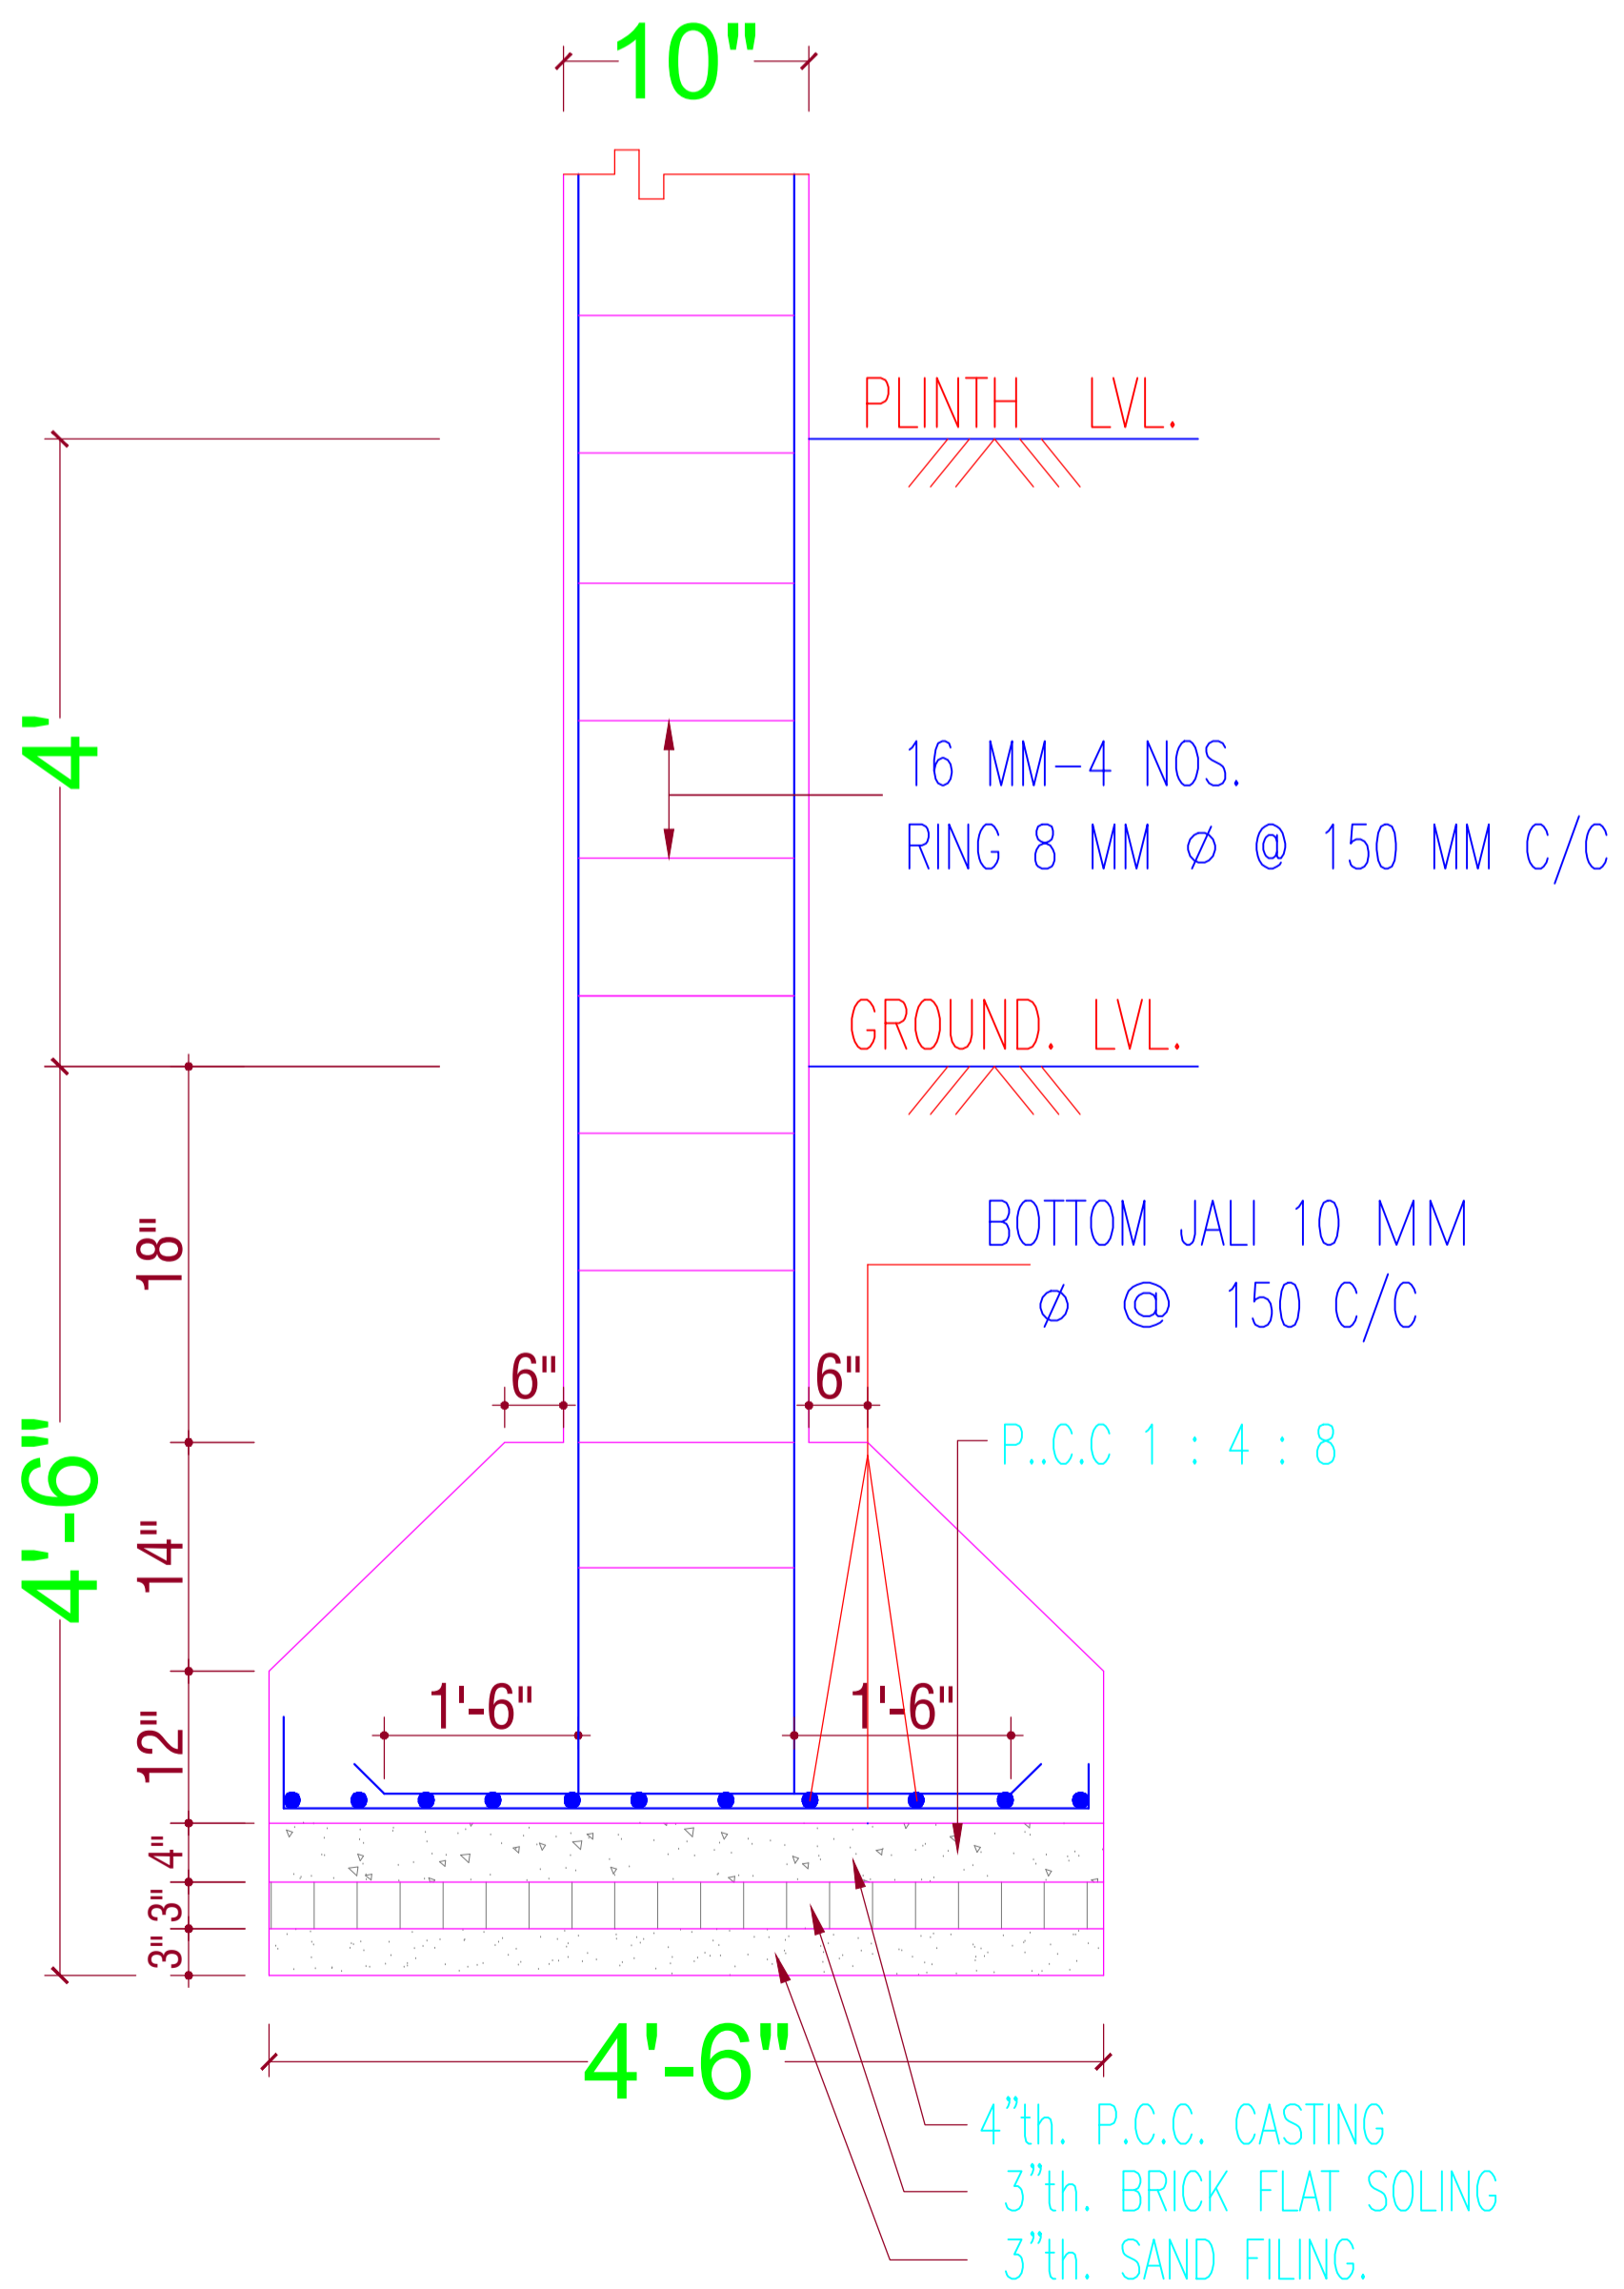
10"

PLINTH LVL.

4'

16 MM-4 NOS.

RING 8 MM ⌀ @ 150 MM C/C

GROUND. LVL.

BOTTOM JALI 10 MM
⌀ @ 150 C/C

18"

6"

6"

P..C.C 1 : 4 : 8

4'-6"

14"

1'-6"

1'-6"

12"

4"

3"

3"

4'-6"

4"th. P.C.C. CASTING

3"th. BRICK FLAT SOLING

3"th. SAND FILING.